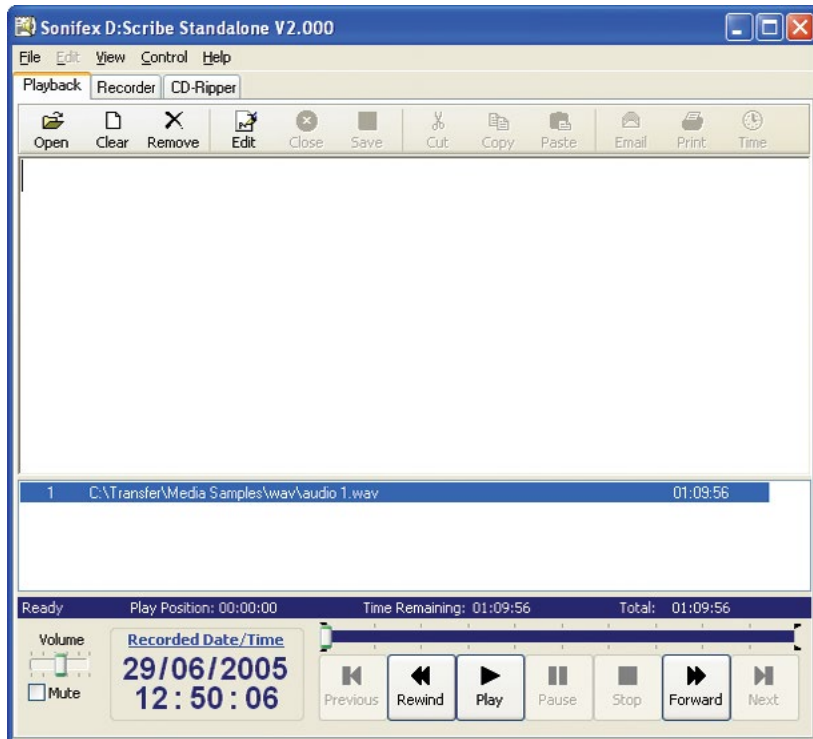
Sonifex D:Scribe Standalone V2.000

File Edit View Control Help

Playback Recorder CD-Ripper

Open Clear Remove Edit Close Save Cut Copy Paste Email Print Time

| 1 | C:\Transfer\Media Samples\wav\audio 1.wav | 01:09:56 |
|---|---|---|

Ready Play Position: 00:00:00 Time Remaining: 01:09:56 Total: 01:09:56

Volume

Mute

Recorded Date/Time
29/06/2005
12 : 50 : 06

Previous Rewind Play Pause Stop Forward Next